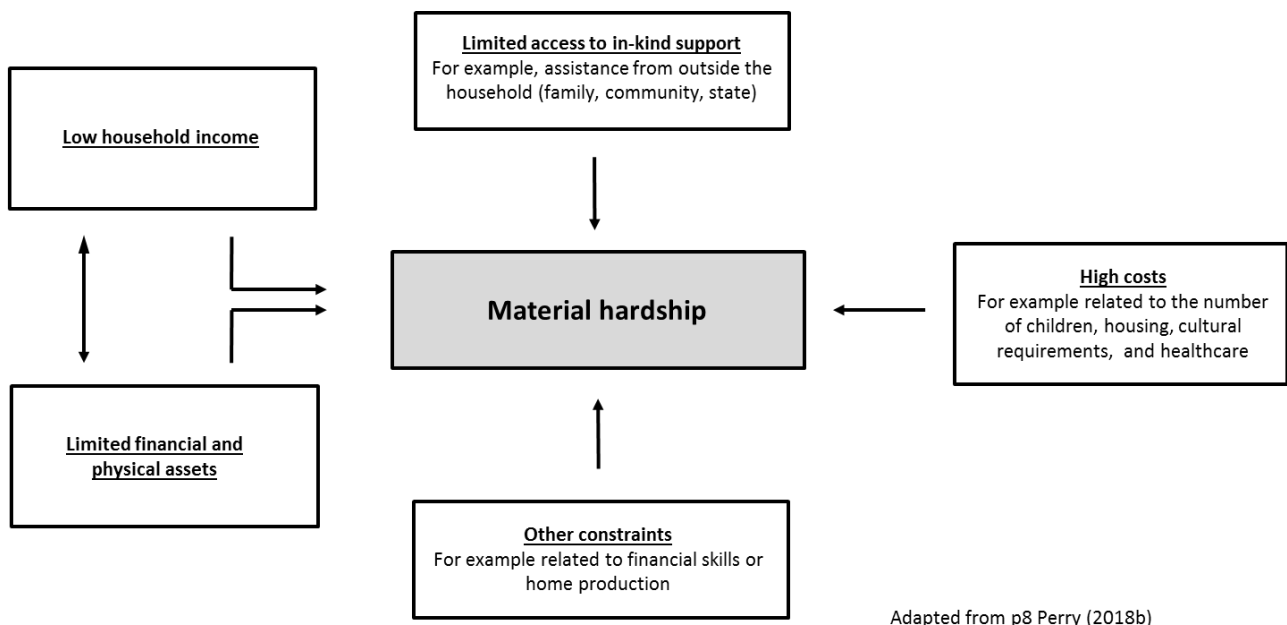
Limited access to in-kind support
For example, assistance from outside the household (family, community, state)

Low household income

Material hardship

High costs
For example related to the number of children, housing, cultural requirements, and healthcare

Limited financial and physical assets

Other constraints
For example related to financial skills or home production

Adapted from p8 Perry (2018b)